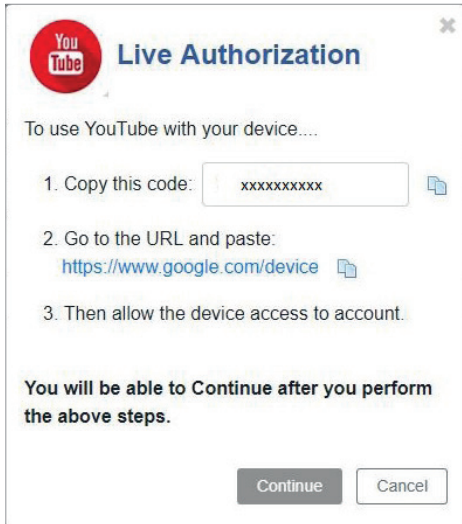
You Tube

Live Authorization

To use YouTube with your device....

1. Copy this code: xxxxxxxxxx

2. Go to the URL and paste:
https://www.google.com/device

3. Then allow the device access to account.

You will be able to Continue after you perform the above steps.

Continue Cancel